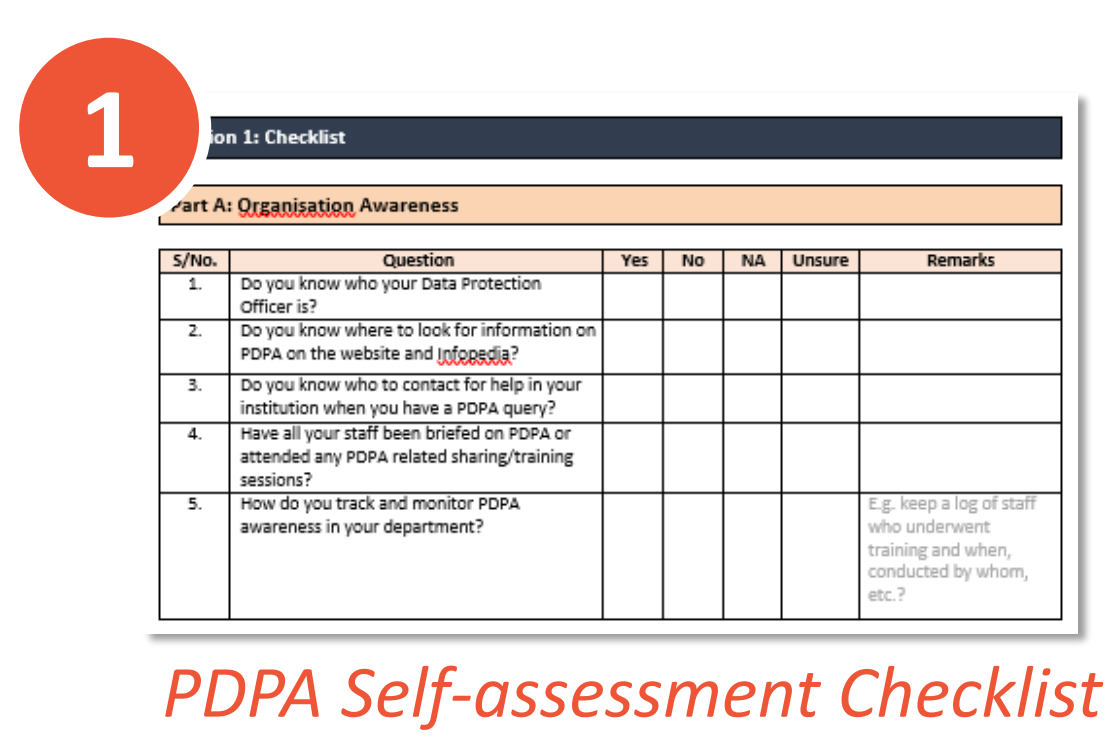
1

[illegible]ion 1: Checklist

Part A: Organisation Awareness

| S/No. | Question | Yes | No | NA | Unsure | Remarks |
|---|---|---|---|---|---|---|
| 1. | Do you know who your Data Protection Officer is? | | | | | |
| 2. | Do you know where to look for information on PDPA on the website and Infopedia? | | | | | |
| 3. | Do you know who to contact for help in your institution when you have a PDPA query? | | | | | |
| 4. | Have all your staff been briefed on PDPA or attended any PDPA related sharing/training sessions? | | | | | |
| 5. | How do you track and monitor PDPA awareness in your department? | | | | | E.g. keep a log of staff who underwent training and when, conducted by whom, etc.? |

PDPA Self-assessment Checklist